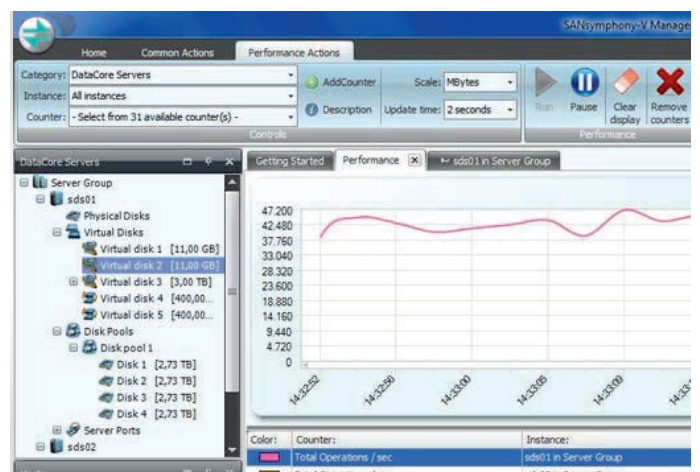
SANsymphony-V Manage

Home Common Actions Performance Actions

Category: DataCore Servers
Instance: All instances
Counter: - Select from 31 available counter(s) -
AddCounter
Description
Scale: MBytes
Update time: 2 seconds
Controls

Run Pause Clear display Remove counters
Performance

DataCore Servers

Server Group
sds01
Physical Disks
Virtual Disks
Virtual disk 1 [11,00 GB]
Virtual disk 2 [11,00 GB]
Virtual disk 3 [3,00 TB]
Virtual disk 4 [400,00...
Virtual disk 5 [400,00...
Disk Pools
Disk pool 1
Disk 1 [2,73 TB]
Disk 2 [2,73 TB]
Disk 3 [2,73 TB]
Disk 4 [2,73 TB]
Server Ports
sds02

Getting Started Performance sds01 in Server Group

47.200
42.480
37.760
33.040
28.320
23.600
18.880
14.160
9.440
4.720
0

14:32:52 14:32:58 14:33:00 14:33:05 14:33:09 14:33:1

| Color: | Counter: | Instance: |
|---|---|---|
| | Total Operations / sec | sds01 in Server Group |